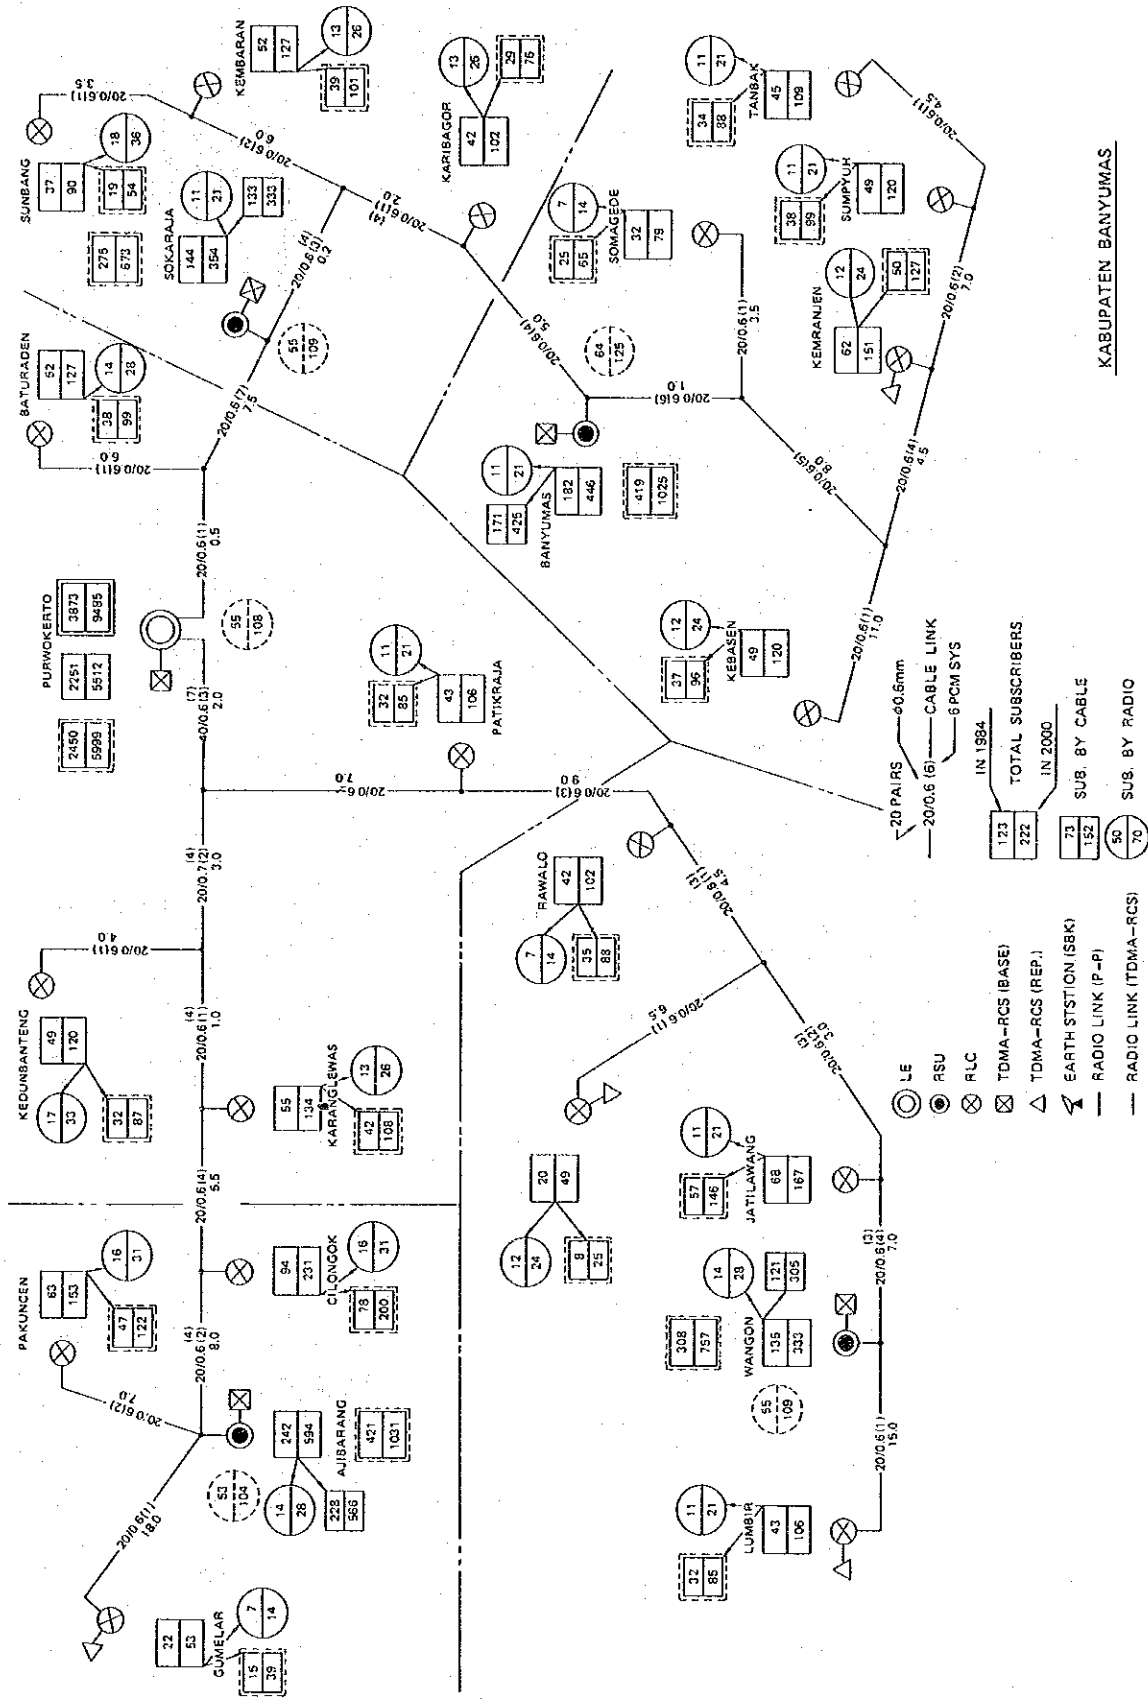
KABUPATEN BANYUMAS

SUNBANG
37 90
18 36
19 54
3.5 20/0.6(1)

KEMBARAN
52 127
13 26
39 101
20/0.6(2) 0.9

SOKARAJA
144 354
11 21
133 333
275 673
20/0.6(3) (4) 0.2

KARIBAGOR
42 102
13 26
29 76
20/0.6(4) 2.0

SOMAGEDE
32 79
7 14
25 65

TANBAK
45 109
11 21
34 88
20/0.6(1) 4.5

SUMPYUH
49 120
11 21
38 99

KEMRANJEN
62 151
12 24
50 127
20/0.6(2) 7.0

BATURADEN
52 127
14 28
38 99
20/0.6(1) 6.0
20/0.6(7) 7.5
55 109
64 125
20/0.6(4) 5.0

BANYUMAS
182 446
11 21
171 425
419 1025
20/0.6(6) 1.0
20/0.6(1) 3.5
20/0.6(5) 8.0
20/0.6(4) 4.5

PURWOKERTO
3873 9485
2251 5512
2450 5999
55 108
20/0.6(1) 0.5
20/0.6(3) (7) 2.0

PATIKRAJA
43 106
11 21
32 85

KEBASEN
49 120
12 24
37 96
20/0.6(1) 11.0

20/0.6 7.0
20/0.6(3) 9.0

KEDUNBANTENG
49 120
17 33
32 87
20/0.6(1) 4.0
20/0.7(2) (4) 3.0

RAWALO
42 102
7 14
35 88
20/0.6(1) 4.5

KARANGLEWAS
55 134
13 26
42 108
20/0.6(1) (4) 1.0

20/0.6(1) 6.5
20/0.6(2) 3.0

PAKUNCEN
63 153
16 31
47 122

CILONGOK
94 231
16 31
78 200
20/0.6(4) 5.5

20 49
12 24
8 25

JATILAWANG
68 167
11 21
57 146

WANGON
135 333
14 28
121 305
308 757
55 109
20/0.6(4) (3) 7.0

AJIBARANG
242 594
14 28
228 566
421 1031
53 104
20/0.6(2) (4) 8.0
20/0.6(2) 7.0
20/0.6(1) 18.0

GUMELAR
22 53
7 14
15 39

LUMBIR
43 106
11 21
32 85
20/0.6(1) 15.0

LE
RSU
RLC
TDMA–RCS (BASE)
TDMA–RCS (REP.)
EARTH STSTION (SBK)
RADIO LINK (P–P)
RADIO LINK (TDMA–RCS)

20 PAIRS
20/0.6 (6)
φ0.6mm
CABLE LINK
6 PCM SYS
123 222
IN 1984
TOTAL SUBSCRIBERS
IN 2000
73 152 SUB. BY CABLE
50 70 SUB. BY RADIO